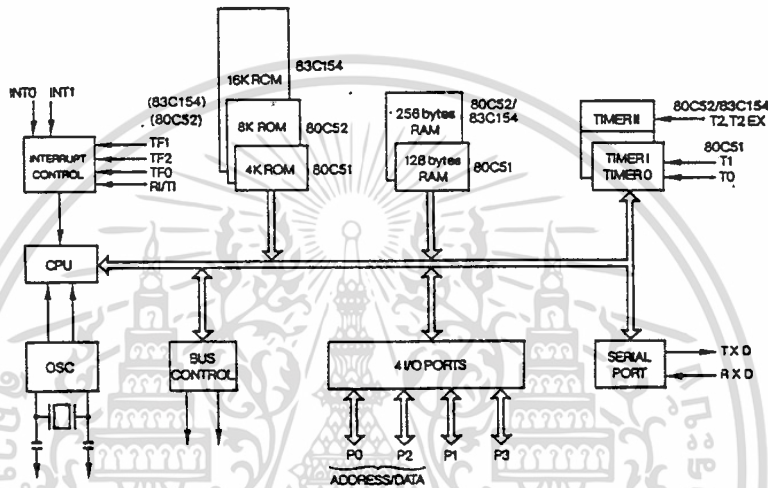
INT0 INT1

(83C154) (80C52)

INTERRUPT CONTROL

TF1 TF2 TF0 RI/TI

16K ROM 83C154

8K ROM 80C52

4K ROM 80C51

256 bytes RAM 80C52/ 83C154

128 bytes RAM 80C51

TIMER II 80C52/83C154 T2, T2 EX

80C51 TIMER I TIMER 0 T1 T0

CPU

OSC

BUS CONTROL

4 I/O PORTS

SERIAL PORT

T X D R X D

P0 P2 P1 P3

ADDRESS/DATA